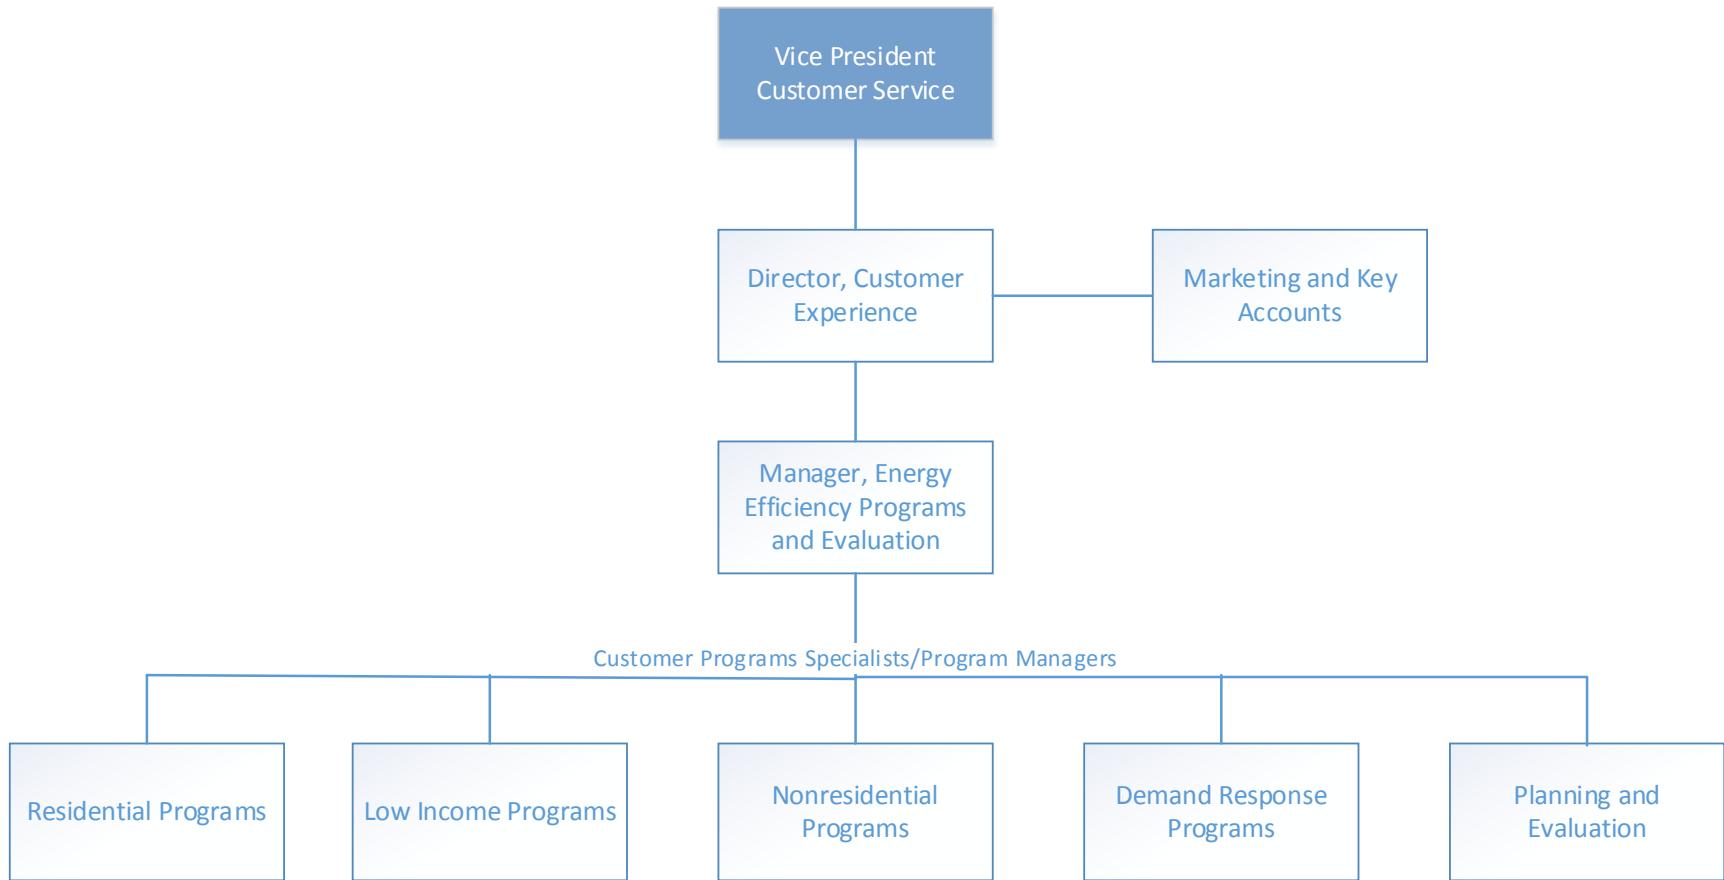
Vice President Customer Service

Director, Customer Experience

Marketing and Key Accounts

Manager, Energy Efficiency Programs and Evaluation

Customer Programs Specialists/Program Managers

Residential Programs

Low Income Programs

Nonresidential Programs

Demand Response Programs

Planning and Evaluation